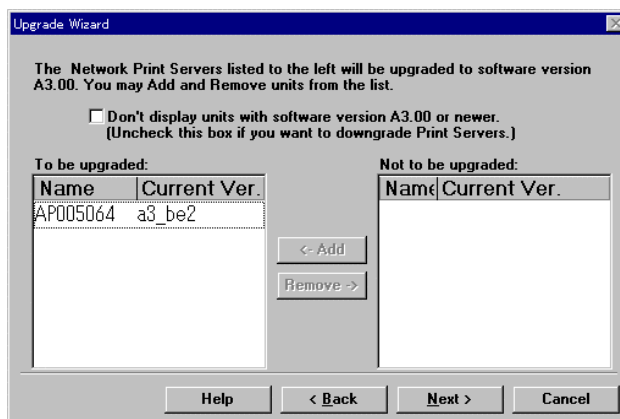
Upgrade Wizard

The Network Print Servers listed to the left will be upgraded to software version A3.00. You may Add and Remove units from the list.

Don't display units with software version A3.00 or newer. (Uncheck this box if you want to downgrade Print Servers.)

To be upgraded:

| Name | Current Ver. |
|---|---|
| AP005064 | a3_be2 |

<- Add

Remove ->

Not to be upgraded:

| Name | Current Ver. |
|---|---|

Help

< Back

Next >

Cancel